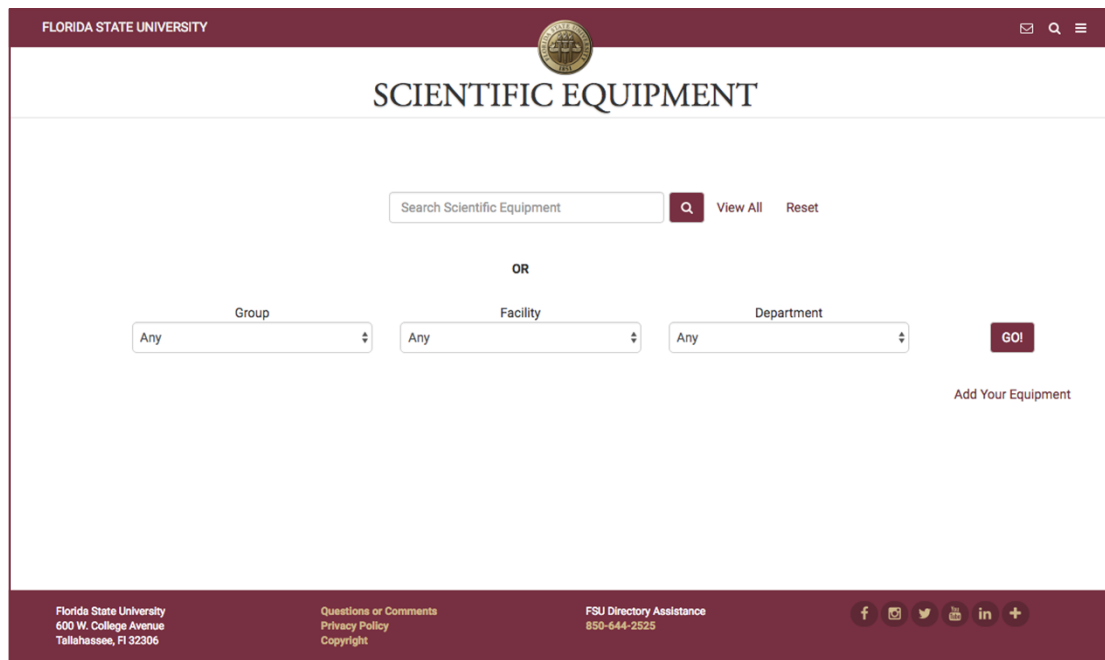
FLORIDA STATE UNIVERSITY

SCIENTIFIC EQUIPMENT

Search Scientific Equipment

View All Reset

OR

Group
Any

Facility
Any

Department
Any

GO!

Add Your Equipment

Florida State University
600 W. College Avenue
Tallahassee, Fl 32306

Questions or Comments
Privacy Policy
Copyright

FSU Directory Assistance
850-644-2525